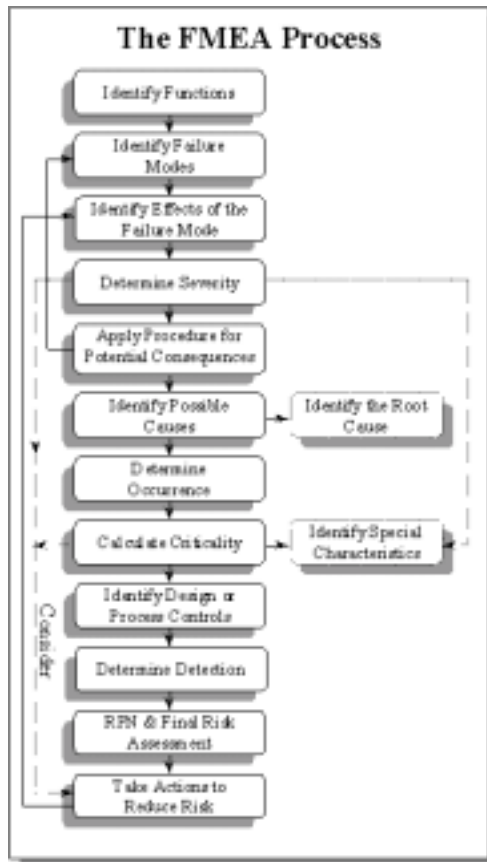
The FMEA Process

Identify Functions

Identify Failure Modes

Identify Effects of the Failure Mode

Determine Severity

Apply Procedure for Potential Consequences

Identify Possible Causes

Identify the Root Cause

Determine Occurrence

Calculate Criticality

Identify Special Characteristics

Consider

Identify Design or Process Controls

Determine Detection

RPN & Final Risk Assessment

Take Actions to Reduce Risk